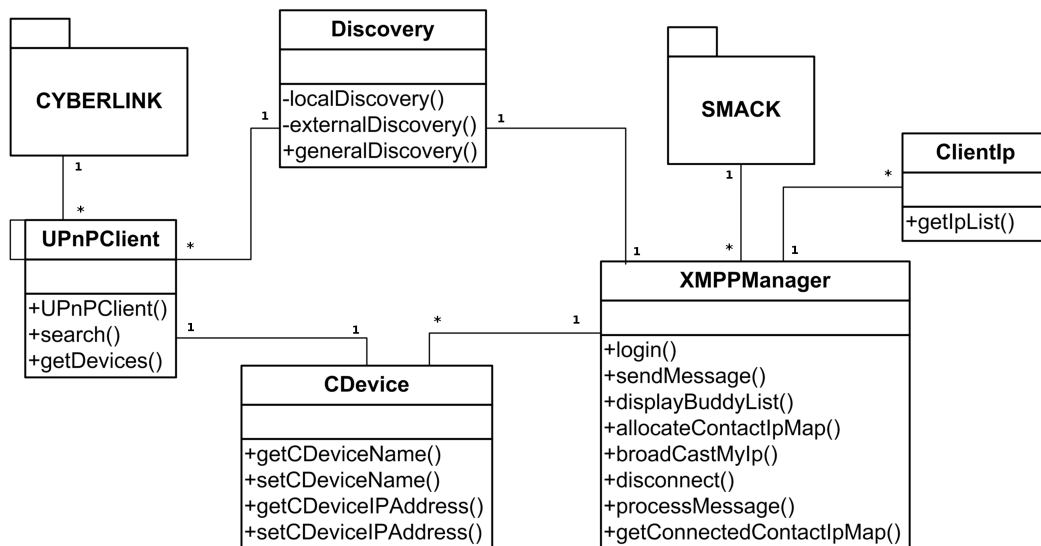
CYBERLINK

Discovery

-localDiscovery()
-externalDiscovery()
+generalDiscovery()

SMACK

ClientIp

+getIpList()

1

*

1

1

*

1

*

1

*

1

UPnPClient

+UPnPClient()
+search()
+getDevices()

XMPPManager

+login()
+sendMessage()
+displayBuddyList()
+allocateContactIpMap()
+broadCastMyIp()
+disconnect()
+processMessage()
+getConnectedContactIpMap()

1

1

*

1

CDevice

+getCDeviceName()
+setCDeviceName()
+getCDeviceIPAddress()
+setCDeviceIPAddress()